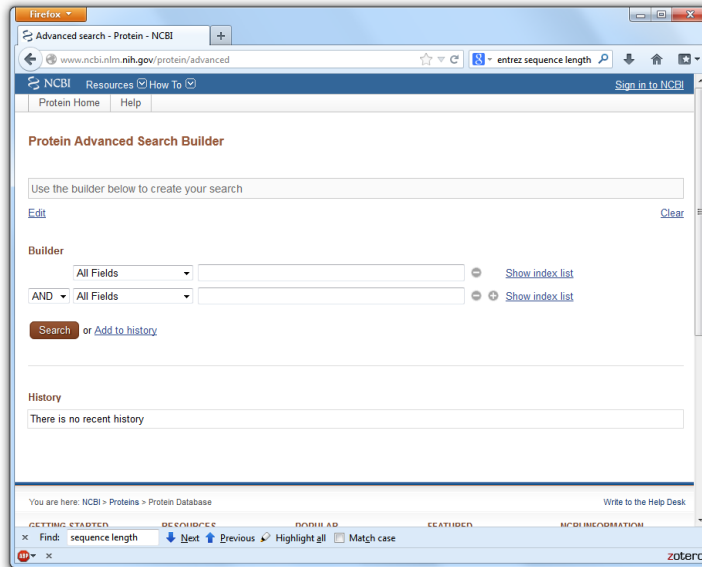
Firefox

Advanced search - Protein - NCBI

www.ncbi.nlm.nih.gov/protein/advanced

entrez sequence length

NCBI Resources How To

Sign in to NCBI

Protein Home Help

Protein Advanced Search Builder

Use the builder below to create your search

Edit

Clear

Builder

All Fields

Show index list

AND All Fields

Show index list

Search or Add to history

History

There is no recent history

You are here: NCBI > Proteins > Protein Database

Write to the Help Desk

GETTING STARTED RESOURCES POPULAR FEATURED NCBI INFORMATION

Find: sequence length Next Previous Highlight all Match case

zotero